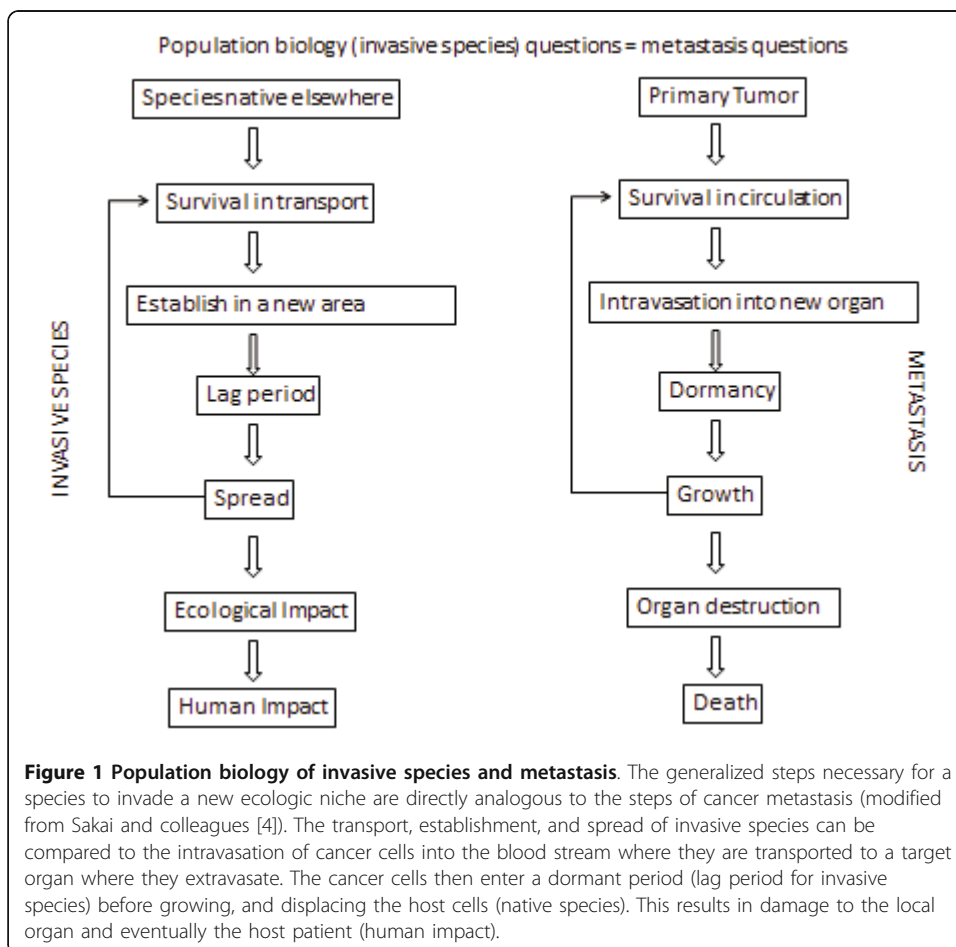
Population biology (invasive species) questions = metastasis questions

Species native elsewhere

Survival in transport

Establish in a new area

Lag period

Spread

Ecological Impact

Human Impact

INVASIVE SPECIES

Primary Tumor

Survival in circulation

Intravasation into new organ

Dormancy

Growth

Organ destruction

Death

METASTASIS

**Figure 1 Population biology of invasive species and metastasis**. The generalized steps necessary for a species to invade a new ecologic niche are directly analogous to the steps of cancer metastasis (modified from Sakai and colleagues [4]). The transport, establishment, and spread of invasive species can be compared to the intravasation of cancer cells into the blood stream where they are transported to a target organ where they extravasate. The cancer cells then enter a dormant period (lag period for invasive species) before growing, and displacing the host cells (native species). This results in damage to the local organ and eventually the host patient (human impact).